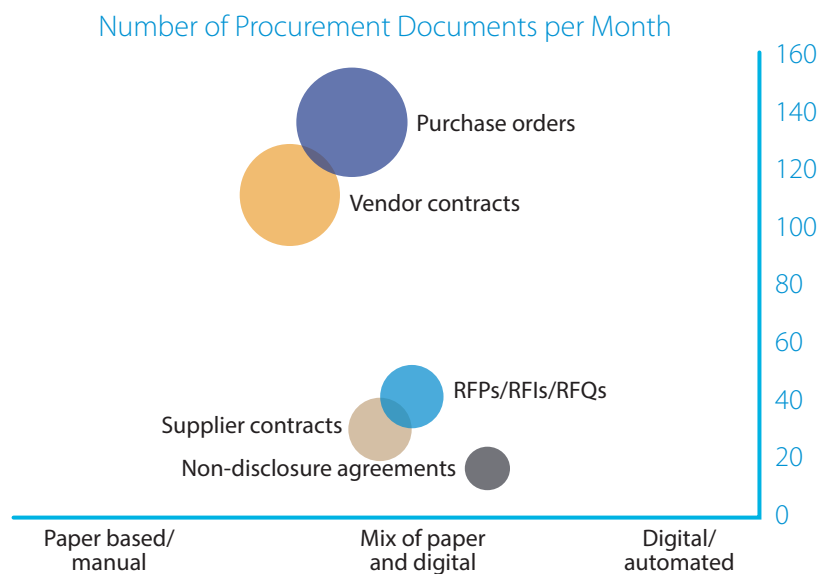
Number of Procurement Documents per Month

160
140
120
100
80
60
40
20
0

Purchase orders
Vendor contracts
RFPs/RFIs/RFQs
Supplier contracts
Non-disclosure agreements

Paper based/ manual
Mix of paper and digital
Digital/ automated